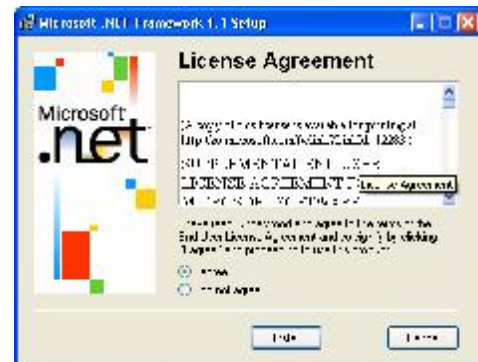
Microsoft .NET Framework 1.1 Setup

License Agreement

Microsoft
.net

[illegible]
http://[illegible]

SUPPLEMENTAL END USER
LICENSE AGREEMENT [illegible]

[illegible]

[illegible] Agreement

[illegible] End User License Agreement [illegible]

I Agree

I Do Not Agree

Install

Cancel